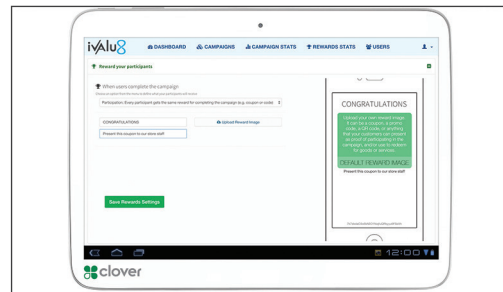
iValu8

DASHBOARD CAMPAIGNS CAMPAIGN STATS REWARDS STATS USERS

Reward your participants

When users complete the campaign

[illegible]

Participation: Every participant gets the same reward for completing the campaign (e.g. coupon or code)

CONGRATULATIONS

Upload Reward Image

Present this coupon to our store staff

Save Rewards Settings

CONGRATULATIONS

Upload your own reward image. It can be a coupon, a promo code, a QR code, or anything that your customers can present as proof of participating in the campaign, and use to redeem for goods or services.

DEFAULT REWARD IMAGE

Present this coupon to our store staff

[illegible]

12:00

clover